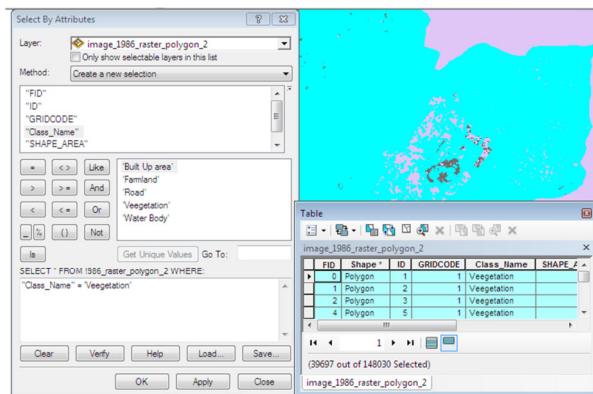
Select By Attributes

Layer: image_1986_raster_polygon_2

Only show selectable layers in this list

Method: Create a new selection

"FID"
"ID"
"GRIDCODE"
"Class_Name"
"SHAPE_AREA"

=
<>
Like
>
>=
And
<
<=
Or
_
%
()
Not
Is

'Built Up area'
'Farmland'
'Road'
'Veegetation'
'Water Body'

Get Unique Values
Go To:

SELECT * FROM I986_raster_polygon_2 WHERE:

"Class_Name" = 'Veegetation'

Clear
Verify
Help
Load...
Save...

OK
Apply
Close

Table

image_1986_raster_polygon_2

| | FID | Shape * | ID | GRIDCODE | Class_Name | SHAPE_A |
|---|---|---|---|---|---|---|
| ▶ | 0 | Polygon | 1 | 1 | Veegetation | |
| | 1 | Polygon | 2 | 1 | Veegetation | |
| | 2 | Polygon | 3 | 1 | Veegetation | |
| | 4 | Polygon | 5 | 1 | Veegetation | |

1

(39697 out of 148030 Selected)

image_1986_raster_polygon_2